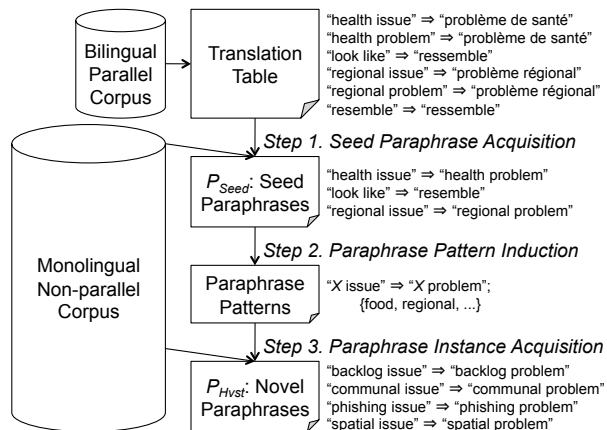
Bilingual Parallel Corpus

Translation Table

"health issue" ⇒ "problème de santé"
"health problem" ⇒ "problème de santé"
"look like" ⇒ "ressemble"
"regional issue" ⇒ "problème régional"
"regional problem" ⇒ "problème régional"
"resemble" ⇒ "ressemble"

Step 1. Seed Paraphrase Acquisition

Monolingual Non-parallel Corpus

$P_{Seed}$: Seed Paraphrases

"health issue" ⇒ "health problem"
"look like" ⇒ "resemble"
"regional issue" ⇒ "regional problem"

Step 2. Paraphrase Pattern Induction

Paraphrase Patterns

"X issue" ⇒ "X problem";
{food, regional, ...}

Step 3. Paraphrase Instance Acquisition

$P_{Hvst}$: Novel Paraphrases

"backlog issue" ⇒ "backlog problem"
"communal issue" ⇒ "communal problem"
"phishing issue" ⇒ "phishing problem"
"spatial issue" ⇒ "spatial problem"